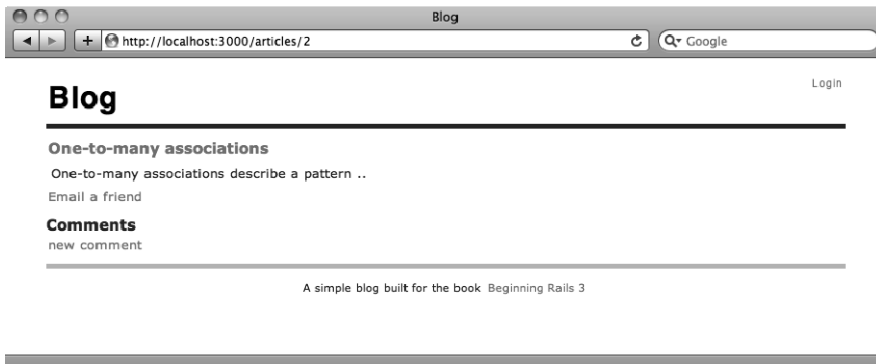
Blog

http://localhost:3000/articles/2

Google

Login

Blog

One-to-many associations

One-to-many associations describe a pattern ..

Email a friend

Comments

new comment

A simple blog built for the book Beginning Rails 3